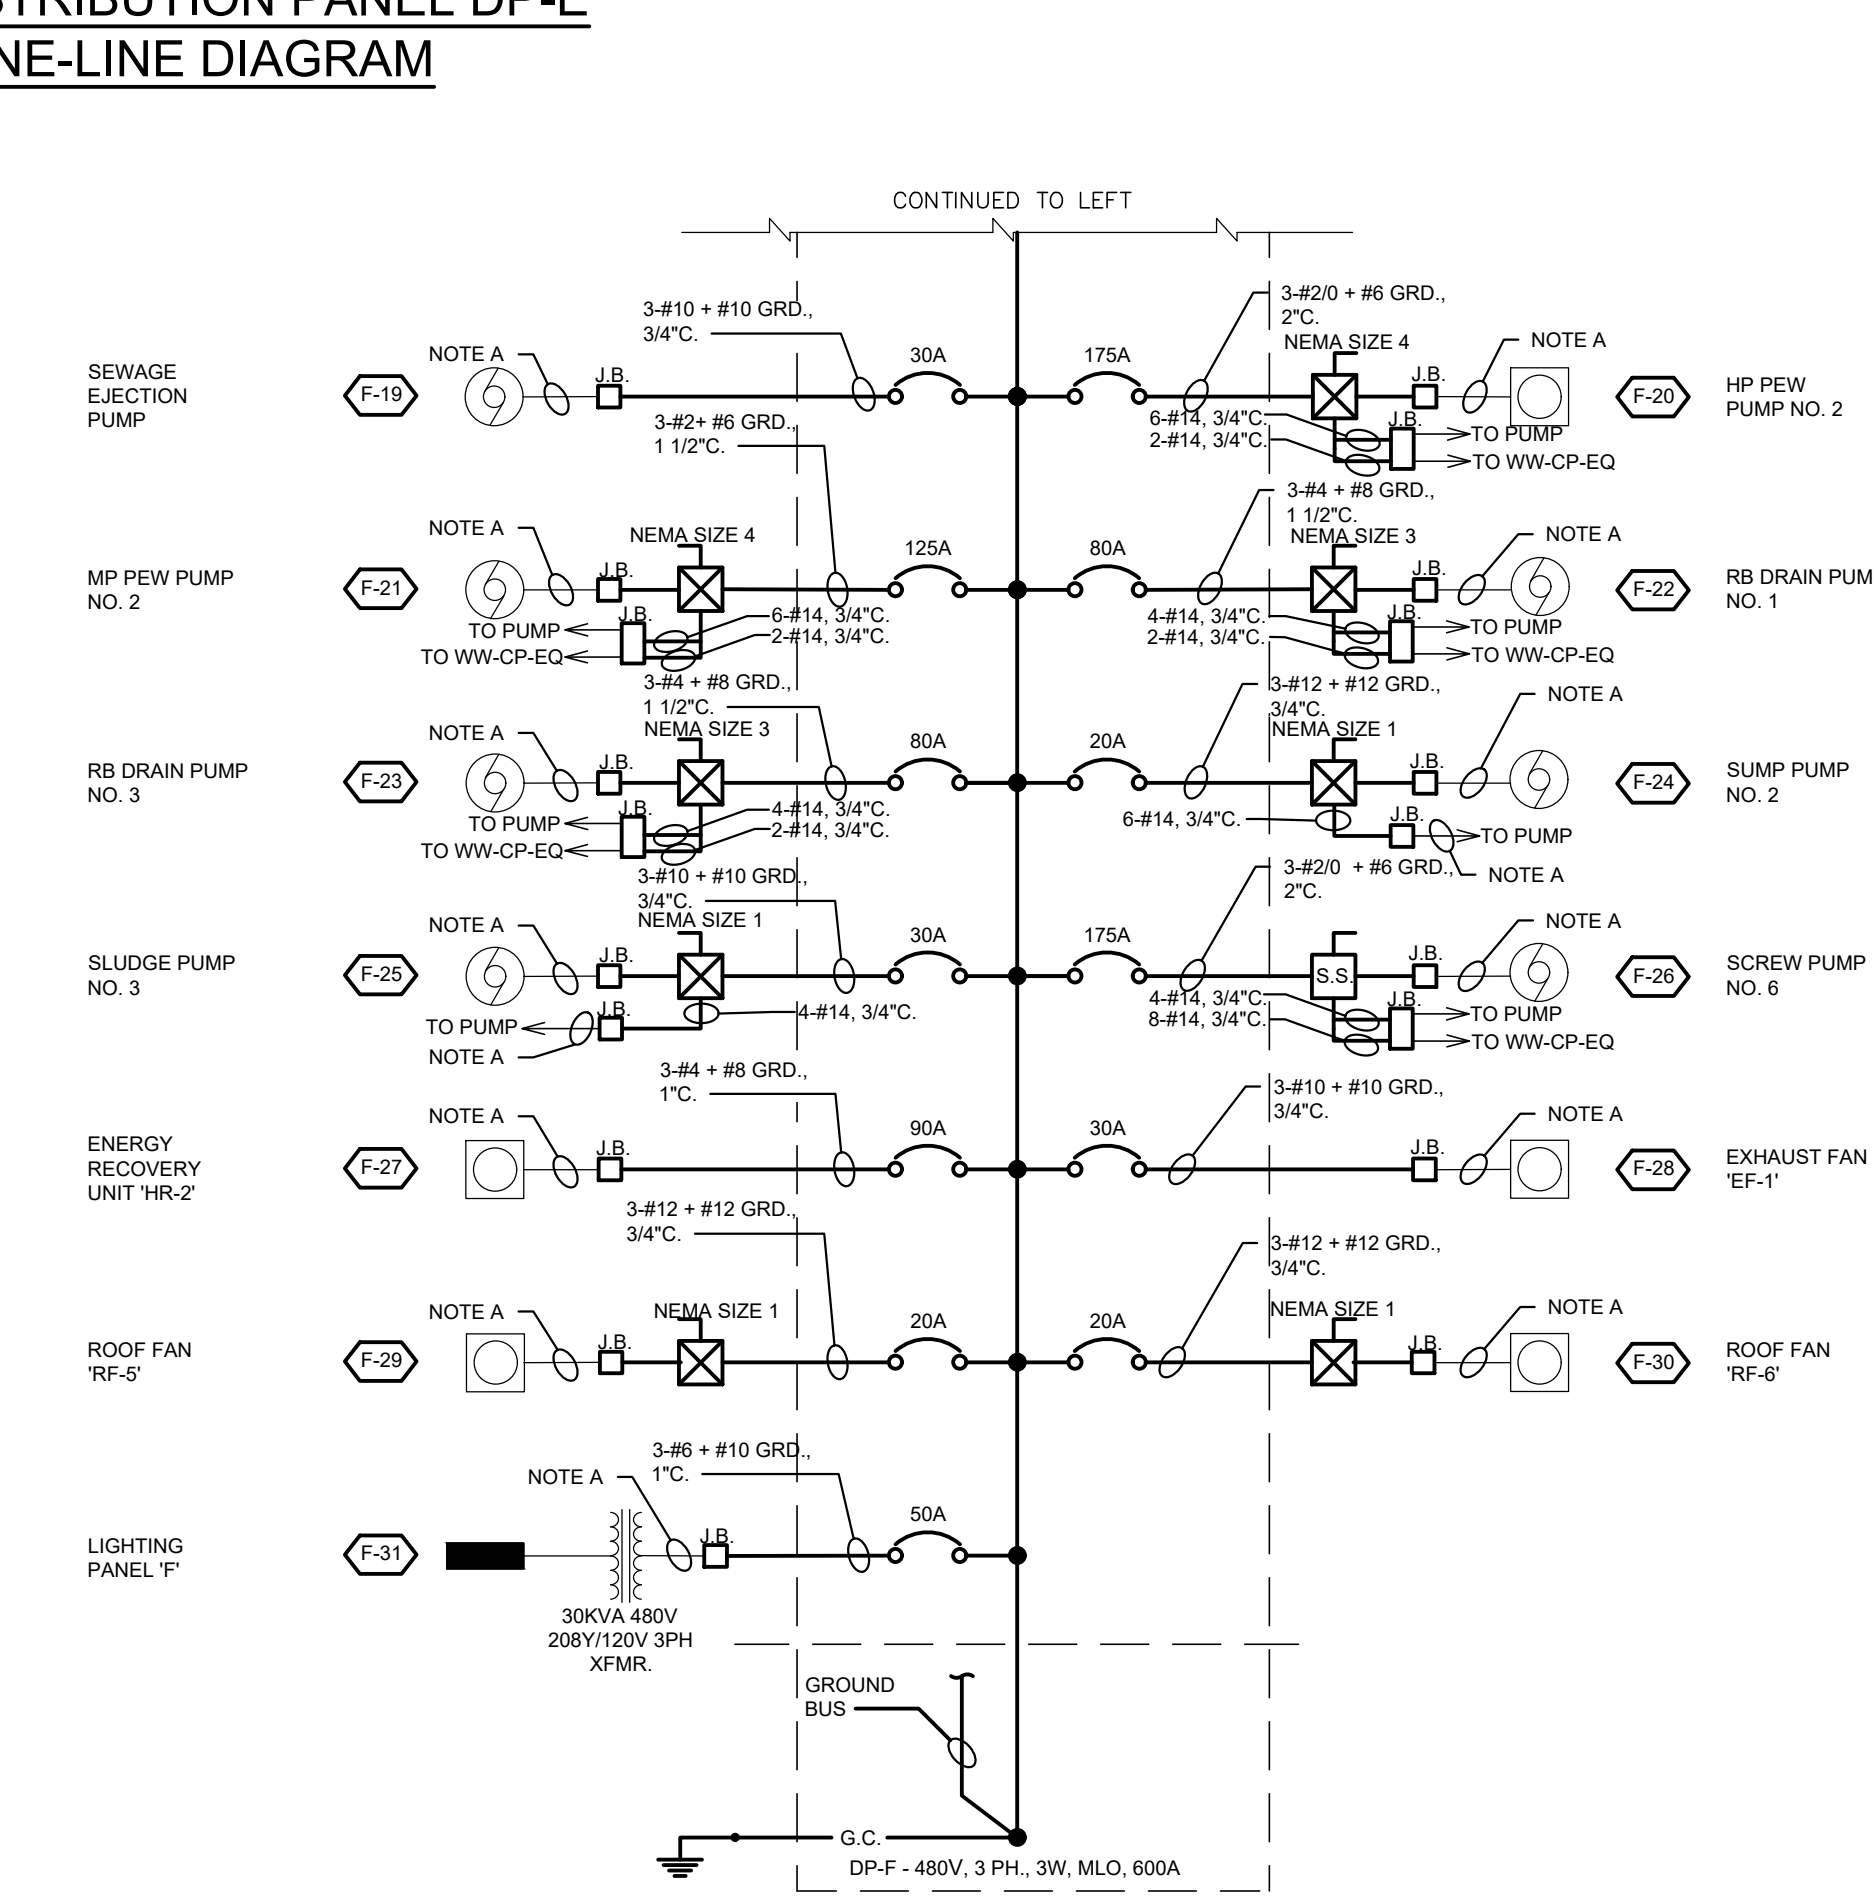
STRIBUTION PANEL DP-E
NE-LINE DIAGRAM

CONTINUED TO LEFT

3-#10 + #10 GRD., 3/4"C.
30A
175A
3-#2/0 + #6 GRD., 2"C.
NEMA SIZE 4
NOTE A
SEWAGE EJECTION PUMP
F-19
NOTE A
J.B.
J.B.
F-20
HP PEW PUMP NO. 2
3-#2+ #6 GRD., 1 1/2"C.
6-#14, 3/4"C.
2-#14, 3/4"C.
J.B.
TO PUMP
TO WW-CP-EQ

3-#4 + #8 GRD., 1 1/2"C.
NEMA SIZE 3
NOTE A
NOTE A
NEMA SIZE 4
125A
80A
MP PEW PUMP NO. 2
F-21
J.B.
J.B.
F-22
RB DRAIN PUM NO. 1
J.B.
TO PUMP
TO WW-CP-EQ
6-#14, 3/4"C.
2-#14, 3/4"C.
4-#14, 3/4"C.
2-#14, 3/4"C.
J.B.
TO PUMP
TO WW-CP-EQ

3-#4 + #8 GRD., 1 1/2"C.
NEMA SIZE 3
3-#12 + #12 GRD., 3/4"C.
NEMA SIZE 1
NOTE A
NOTE A
80A
20A
RB DRAIN PUMP NO. 3
F-23
J.B.
J.B.
F-24
SUMP PUMP NO. 2
J.B.
TO PUMP
TO WW-CP-EQ
4-#14, 3/4"C.
2-#14, 3/4"C.
6-#14, 3/4"C.
J.B.
TO PUMP
NOTE A

3-#10 + #10 GRD., 3/4"C.
NEMA SIZE 1
3-#2/0 + #6 GRD., 2"C.
NOTE A
NOTE A
30A
175A
SLUDGE PUMP NO. 3
F-25
J.B.
S.S.
J.B.
F-26
SCREW PUMP NO. 6
J.B.
4-#14, 3/4"C.
TO PUMP
NOTE A
4-#14, 3/4"C.
8-#14, 3/4"C.
J.B.
TO PUMP
TO WW-CP-EQ

3-#4 + #8 GRD., 1"C.
3-#10 + #10 GRD., 3/4"C.
NOTE A
NOTE A
90A
30A
ENERGY RECOVERY UNIT 'HR-2'
F-27
J.B.
J.B.
F-28
EXHAUST FAN 'EF-1'

3-#12 + #12 GRD., 3/4"C.
3-#12 + #12 GRD., 3/4"C.
NOTE A
NEMA SIZE 1
NEMA SIZE 1
NOTE A
20A
20A
ROOF FAN 'RF-5'
F-29
J.B.
J.B.
F-30
ROOF FAN 'RF-6'

3-#6 + #10 GRD., 1"C.
NOTE A
50A
LIGHTING PANEL 'F'
F-31
J.B.
30KVA 480V 208Y/120V 3PH XFMR.

GROUND BUS
G.C.
DP-F - 480V, 3 PH., 3W, MLO, 600A